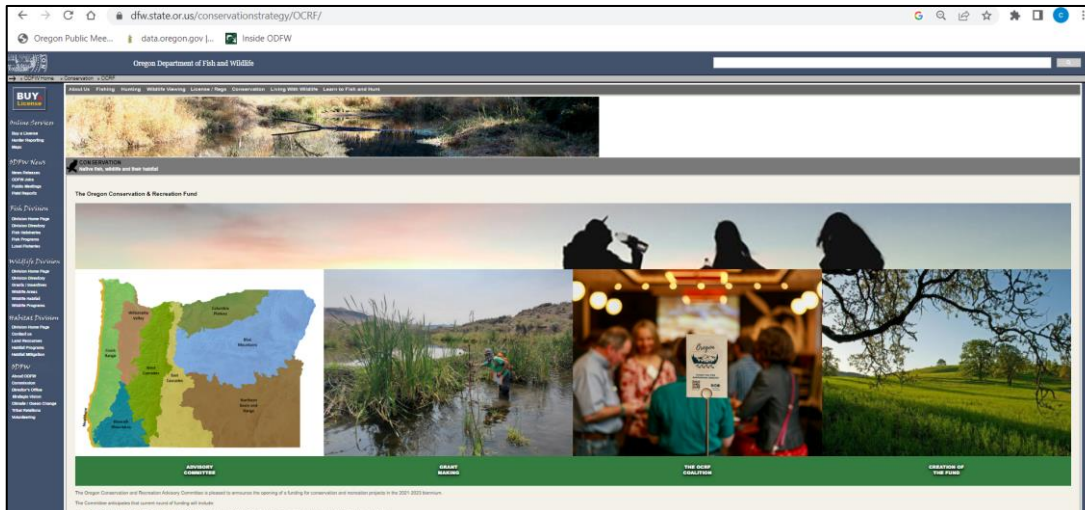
dfw.state.or.us/conservationstrategy/OCRF/

Oregon Public Mee... data.oregon.gov |... Inside ODFW

Oregon Department of Fish and Wildlife

ODFW Home » Conservation » OCRF

BUY License

About Us Fishing Hunting Wildlife Viewing License / Regs Conservation Living With Wildlife Learn to Fish and Hunt

Online Services
Buy a License
Harvest Reporting
Maps

ODFW News
News Releases
ODFW Jobs
Public Meetings
Field Reports

Fish Division
Division Home Page
Division Directory
Fish Hatcheries
Fish Programs
Local Fisheries

Wildlife Division
Division Home Page
Division Directory
Grants / Incentives
Wildlife Areas
Wildlife Habitat
Wildlife Programs

Habitat Division
Division Home Page
Contact Us
Land Resources
Habitat Programs
Habitat Mitigation

ODFW
About ODFW
Commission
Director's Office
Strategic Vision
Climate / Ocean Change
Tribal Relations
Volunteering

CONSERVATION
Native fish, wildlife and their habitat

The Oregon Conservation & Recreation Fund

Willamette Valley
Columbia Plateau
Coast Range
West Cascades
East Cascades
Blue Mountains
Klamath Mountains
Northern Basin and Range

Oregon

ADVISORY COMMITTEE
GRANT MAKING
THE OCRF COALITION
CREATION OF THE FUND

The Oregon Conservation and Recreation Advisory Committee is pleased to announce the opening of a funding for conservation and recreation projects in the 2021-2023 biennium.

The Committee anticipates that current round of funding will include